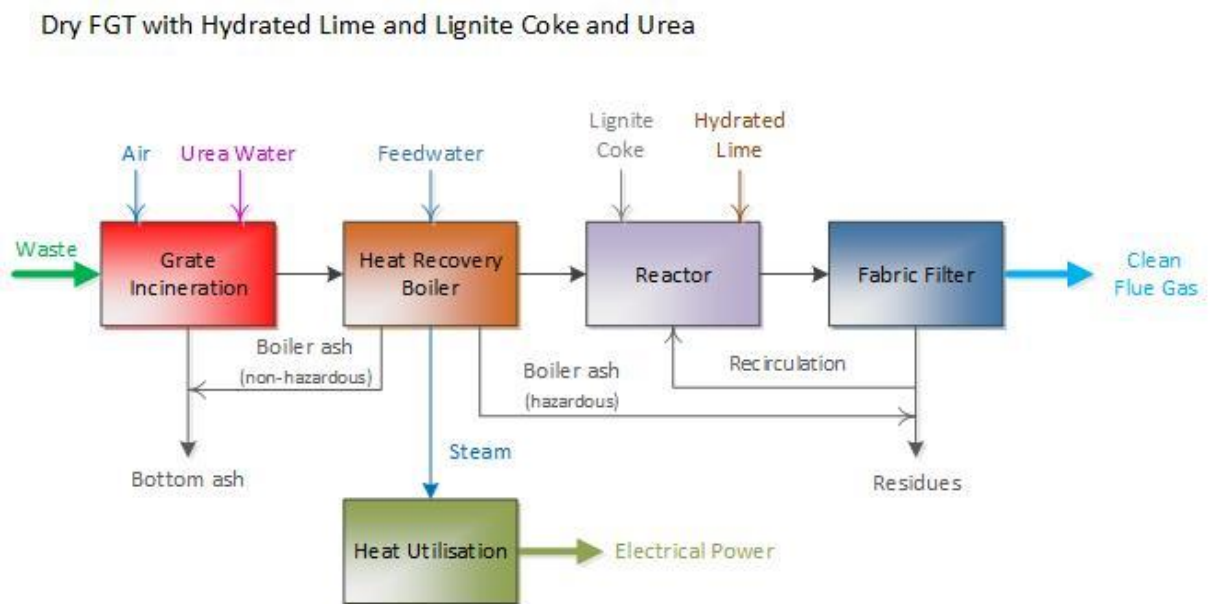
Dry FGT with Hydrated Lime and Lignite Coke and Urea

Air

Urea Water

Feedwater

Lignite Coke

Hydrated Lime

Waste

Grate Incineration

Heat Recovery Boiler

Reactor

Fabric Filter

Clean Flue Gas

Boiler ash (non-hazardous)

Boiler ash (hazardous)

Recirculation

Steam

Bottom ash

Residues

Heat Utilisation

Electrical Power